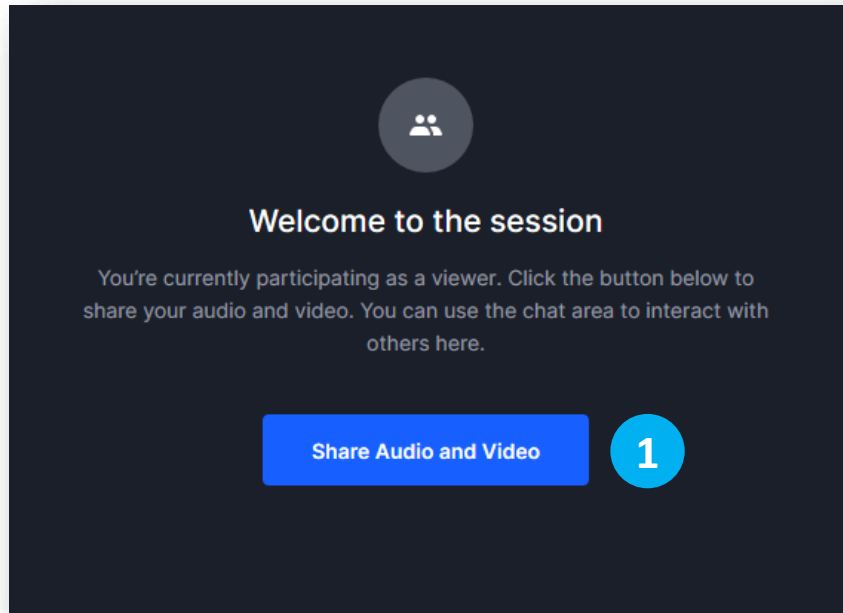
Welcome to the session

You’re currently participating as a viewer. Click the button below to share your audio and video. You can use the chat area to interact with others here.

Share Audio and Video

1